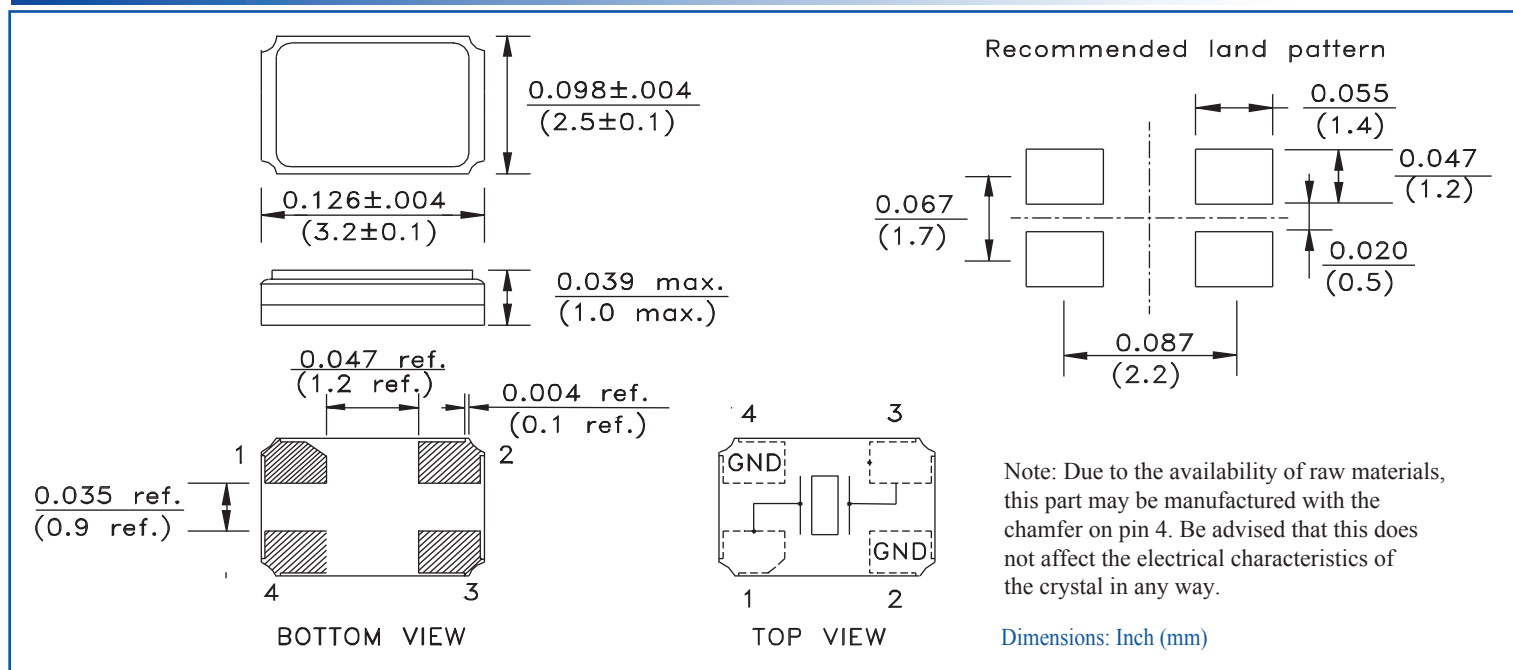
0.098±.004
(2.5±0.1)

0.126±.004
(3.2±0.1)

0.039 max.
(1.0 max.)

0.047 ref.
(1.2 ref.)

0.004 ref.
(0.1 ref.)

1
2

0.035 ref.
(0.9 ref.)

4
3

BOTTOM VIEW

4
3
GND
GND
1
2

TOP VIEW

Recommended land pattern

0.055
(1.4)

0.047
(1.2)

0.067
(1.7)

0.020
(0.5)

0.087
(2.2)

Note: Due to the availability of raw materials, this part may be manufactured with the chamfer on pin 4. Be advised that this does not affect the electrical characteristics of the crystal in any way.

Dimensions: Inch (mm)